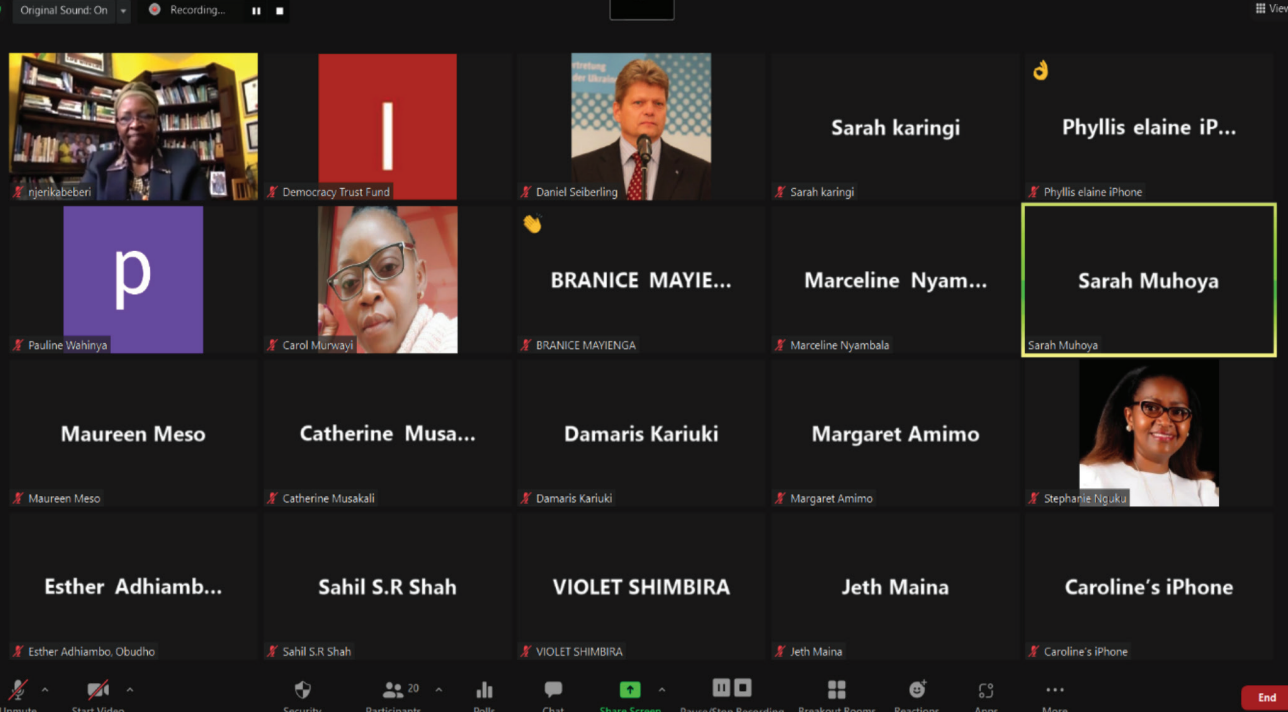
Original Sound: On

Recording...

View

njerikabeberi

I

Democracy Trust Fund

retung der Ukrain

Daniel Seiberling

Sarah karingi

Sarah karingi

Phyllis elaine iP...

Phyllis elaine iPhone

p

Pauline Wahinya

Carol Murwayi

BRANICE MAYIE...

BRANICE MAYIENGA

Marceline Nyam...

Marceline Nyambala

Sarah Muhoya

Sarah Muhoya

Maureen Meso

Maureen Meso

Catherine Musa...

Catherine Musakali

Damaris Kariuki

Damaris Kariuki

Margaret Amimo

Margaret Amimo

Stephanie Nguku

Esther Adhiamb...

Esther Adhiambo, Obudho

Sahil S.R Shah

Sahil S.R Shah

VIOLET SHIMBIRA

VIOLET SHIMBIRA

Jeth Maina

Jeth Maina

Caroline's iPhone

Caroline's iPhone

Unmute

Start Video

Security

20

Participants

Polls

Chat

Share Screen

Pause/Stop Recording

Breakout Rooms

Reactions

Apps

More

End